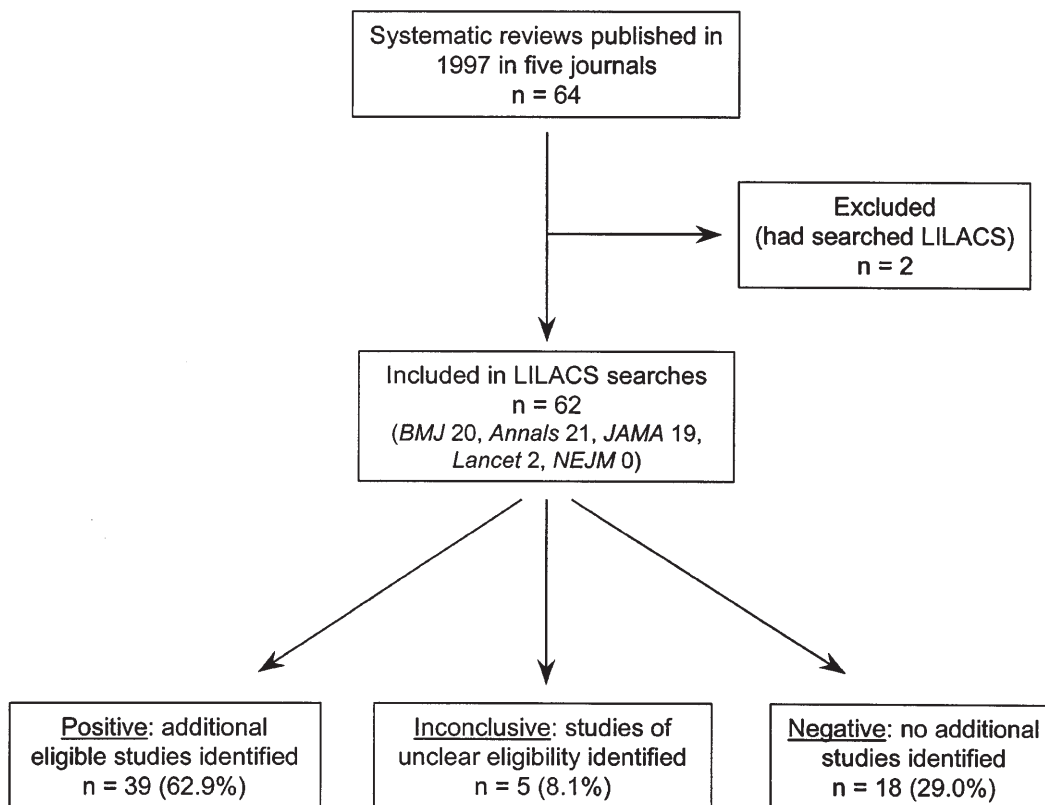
Systematic reviews published in 1997 in five journals
n = 64

Excluded
(had searched LILACS)
n = 2

Included in LILACS searches
n = 62
(BMJ 20, Annals 21, JAMA 19, Lancet 2, NEJM 0)

Positive: additional eligible studies identified
n = 39 (62.9%)

Inconclusive: studies of unclear eligibility identified
n = 5 (8.1%)

Negative: no additional studies identified
n = 18 (29.0%)